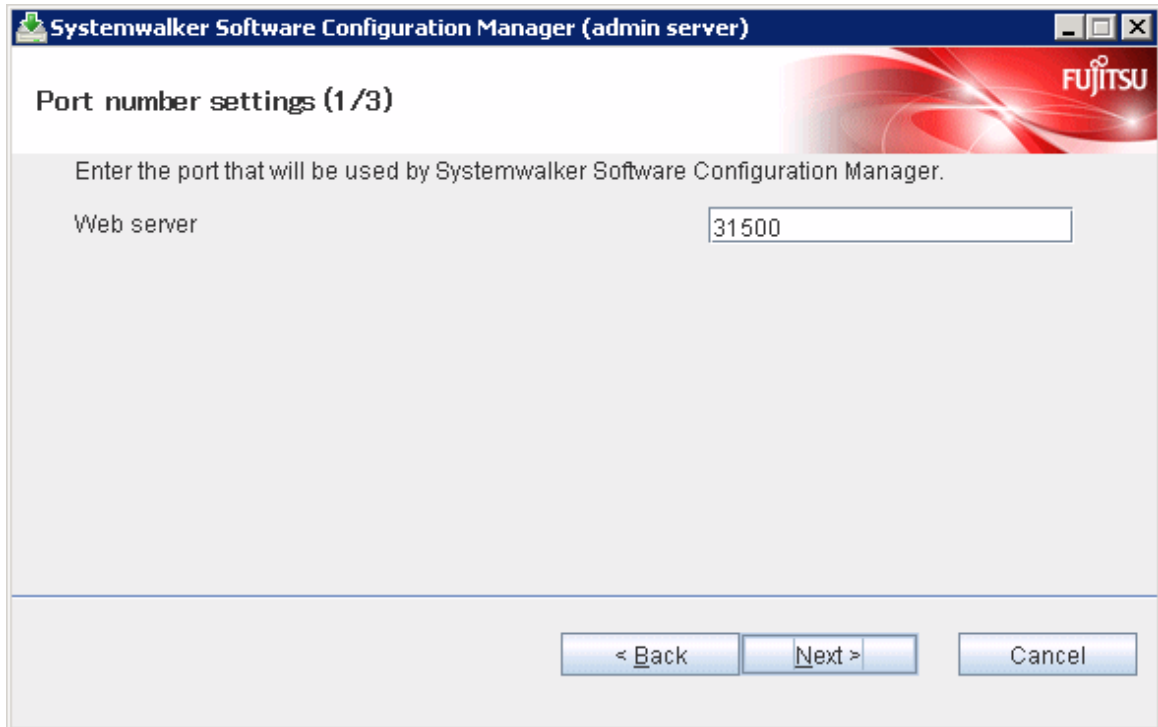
Systemwalker Software Configuration Manager (admin server)

Port number settings (1/3)

FUJITSU

Enter the port that will be used by Systemwalker Software Configuration Manager.

Web server 31500

< Back Next > Cancel